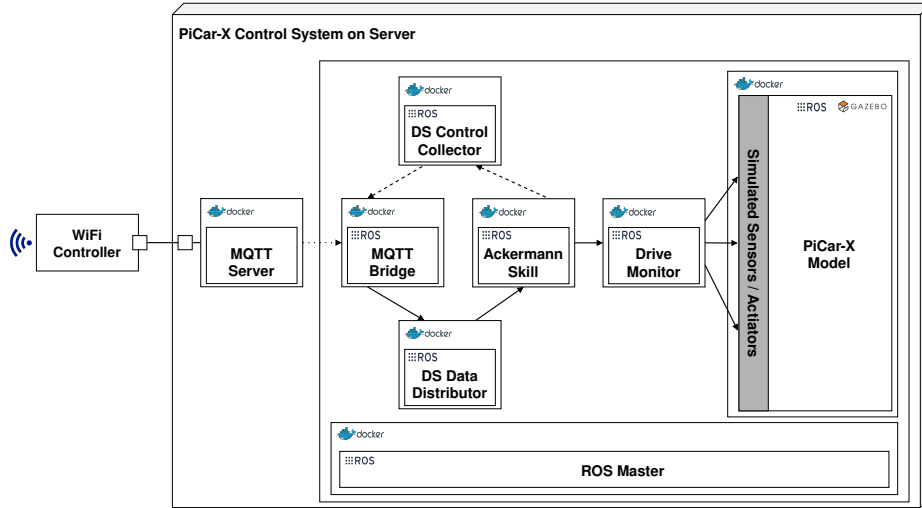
PiCar-X Control System on Server

WiFi Controller

docker

MQTT Server

docker

ROS

DS Control Collector

docker

ROS

MQTT Bridge

docker

ROS

Ackermann Skill

docker

ROS

Drive Monitor

docker

ROS

DS Data Distributor

docker

ROS GAZEBO

Simulated Sensors / Actiators

PiCar-X Model

docker

ROS

ROS Master